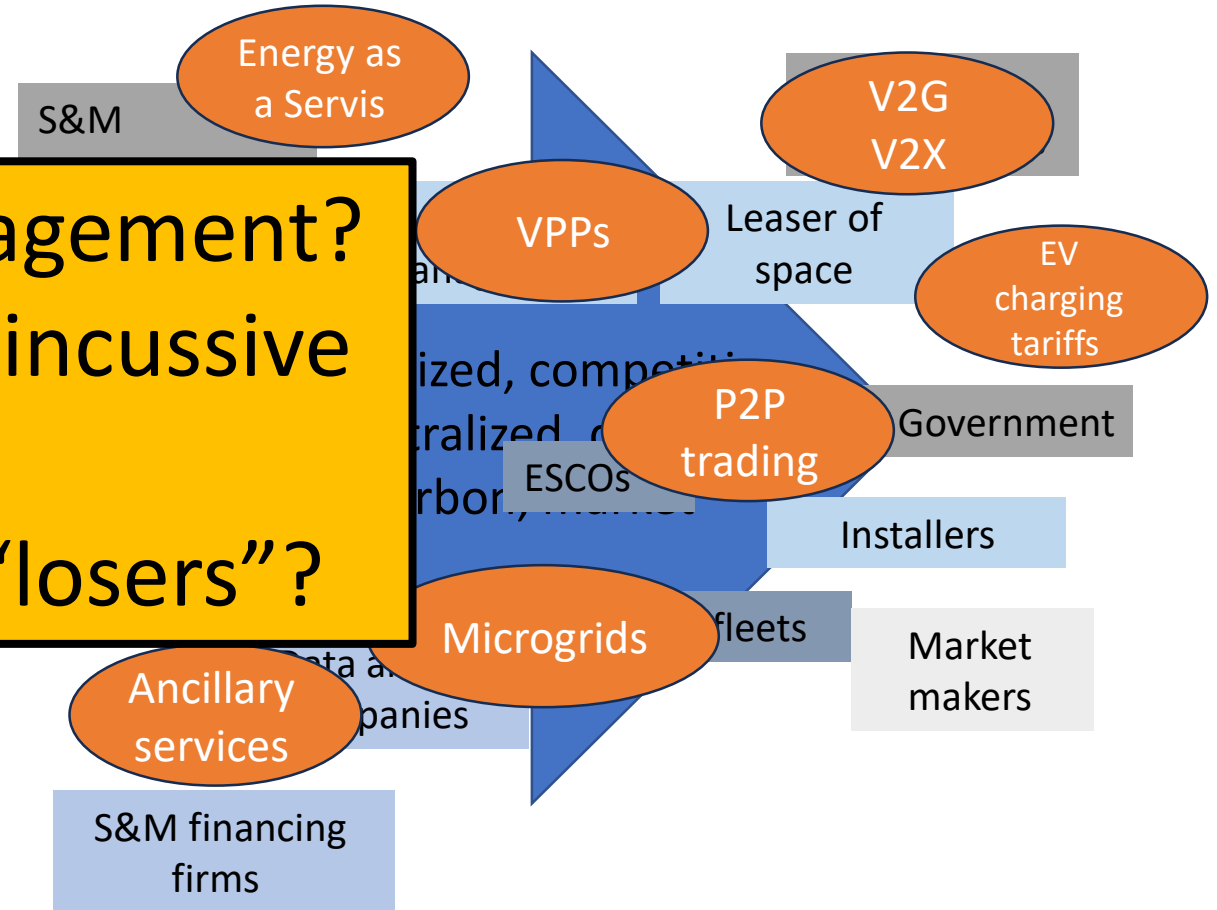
Energy as a Servis

S&M

V2G V2X

agement?

incussive

"losers"?

VPPs

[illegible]an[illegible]

Leaser of space

EV charging tariffs

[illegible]ized, competi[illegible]

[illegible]tralized, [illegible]

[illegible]rbon, market

P2P trading

Government

ESCOs

Installers

Microgrids

fleets

Market makers

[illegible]ata a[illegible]

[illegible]panies

Ancillary services

S&M financing firms